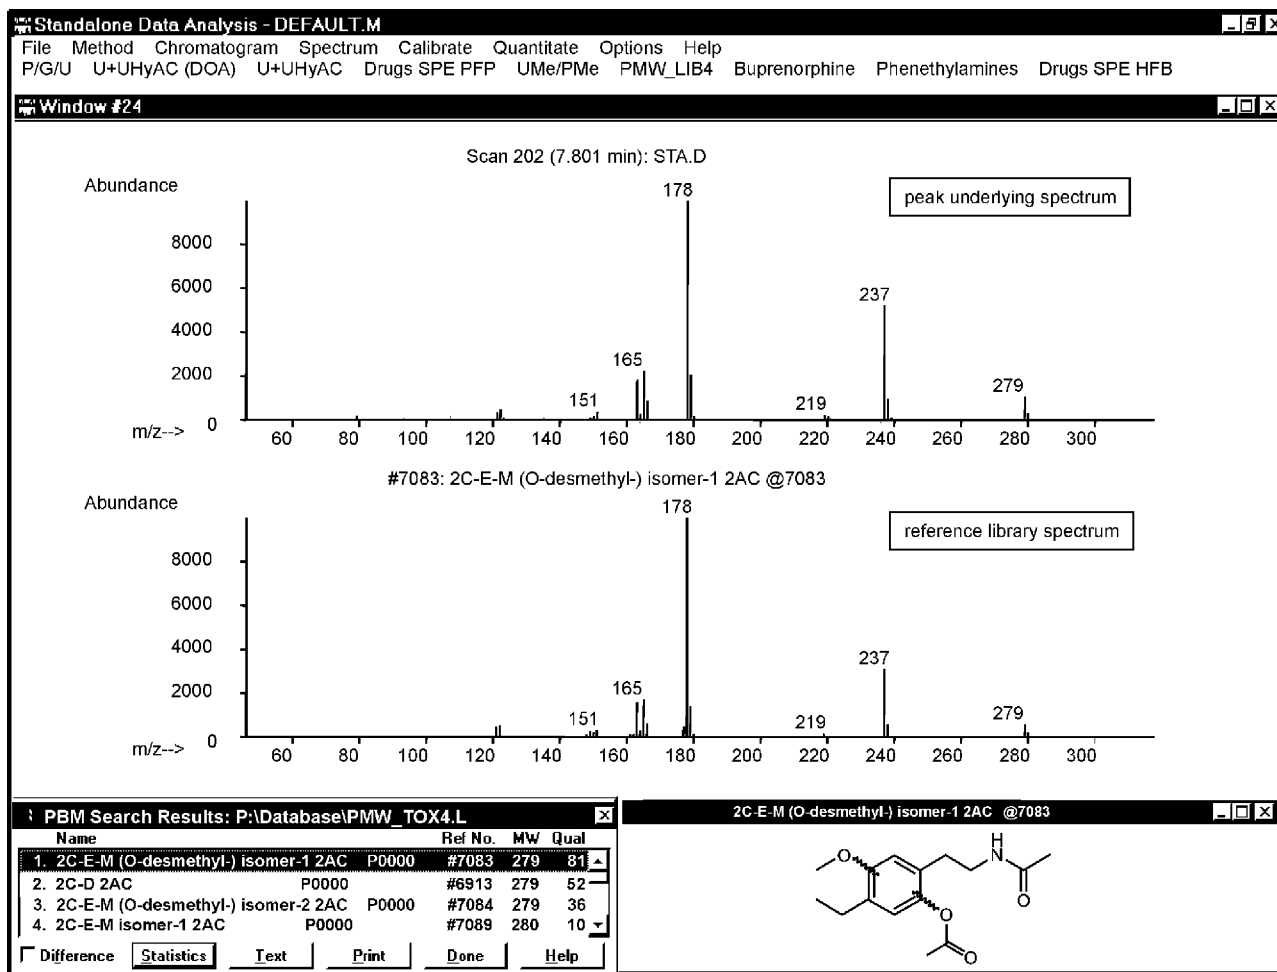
Standalone Data Analysis - DEFAULT.M
File Method Chromatogram Spectrum Calibrate Quantitate Options Help
P/G/U U+UHyAC (DOA) U+UHyAC Drugs SPE PFP UMe/PMe PMW_LIB4 Buprenorphine Phenethylamines Drugs SPE HFB

Window #24

Scan 202 (7.801 min): STA.D

Abundance

peak underlying spectrum

8000
6000
4000
2000
0
m/z-->

178
237
165
279
151
219

60 80 100 120 140 160 180 200 220 240 260 280 300

#7083: 2C-E-M (O-desmethyl-) isomer-1 2AC @7083

Abundance

reference library spectrum

8000
6000
4000
2000
0
m/z-->

178
237
165
279
151
219

60 80 100 120 140 160 180 200 220 240 260 280 300

PBM Search Results: P:\Database\PMW_TOX4.L

| Name | | Ref No. | MW | Qual |
|---|---|---|---|---|
| 1. 2C-E-M (O-desmethyl-) isomer-1 2AC | P0000 | #7083 | 279 | 81 |
| 2. 2C-D 2AC | P0000 | #6913 | 279 | 52 |
| 3. 2C-E-M (O-desmethyl-) isomer-2 2AC | P0000 | #7084 | 279 | 36 |
| 4. 2C-E-M isomer-1 2AC | P0000 | #7089 | 280 | 10 |

Difference Statistics Text Print Done Help

2C-E-M (O-desmethyl-) isomer-1 2AC @7083

H
N
O
O
O
O